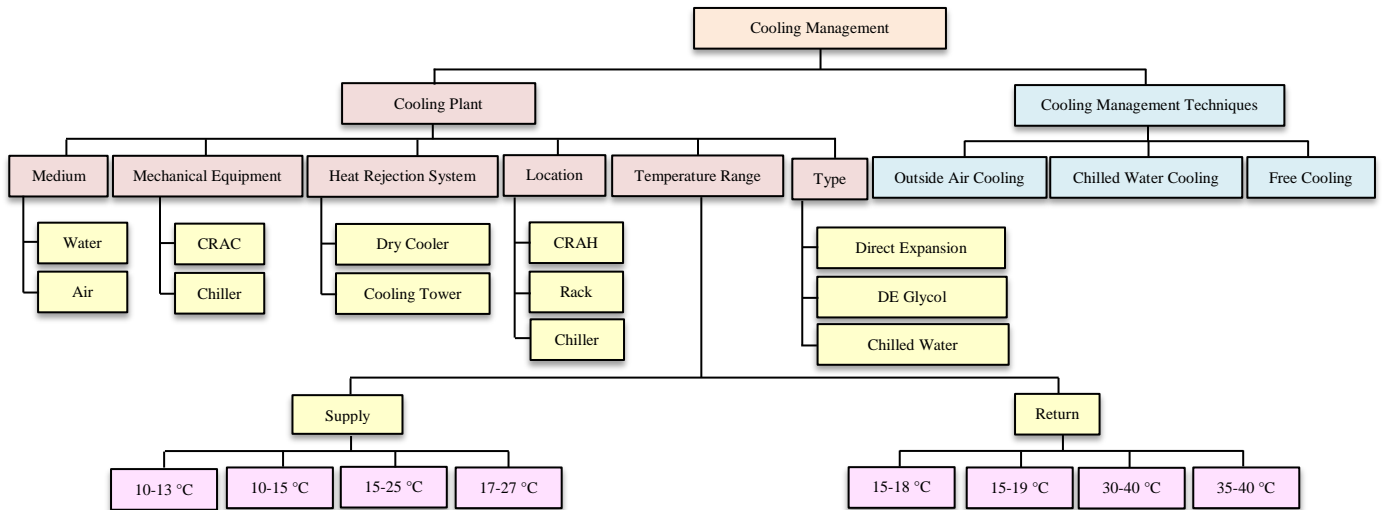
Cooling Management

Cooling Plant

Cooling Management Techniques

Medium

Water

Air

Mechanical Equipment

CRAC

Chiller

Heat Rejection System

Dry Cooler

Cooling Tower

Location

CRAH

Rack

Chiller

Temperature Range

Type

Direct Expansion

DE Glycol

Chilled Water

Outside Air Cooling

Chilled Water Cooling

Free Cooling

Supply

10-13 °C

10-15 °C

15-25 °C

17-27 °C

Return

15-18 °C

15-19 °C

30-40 °C

35-40 °C